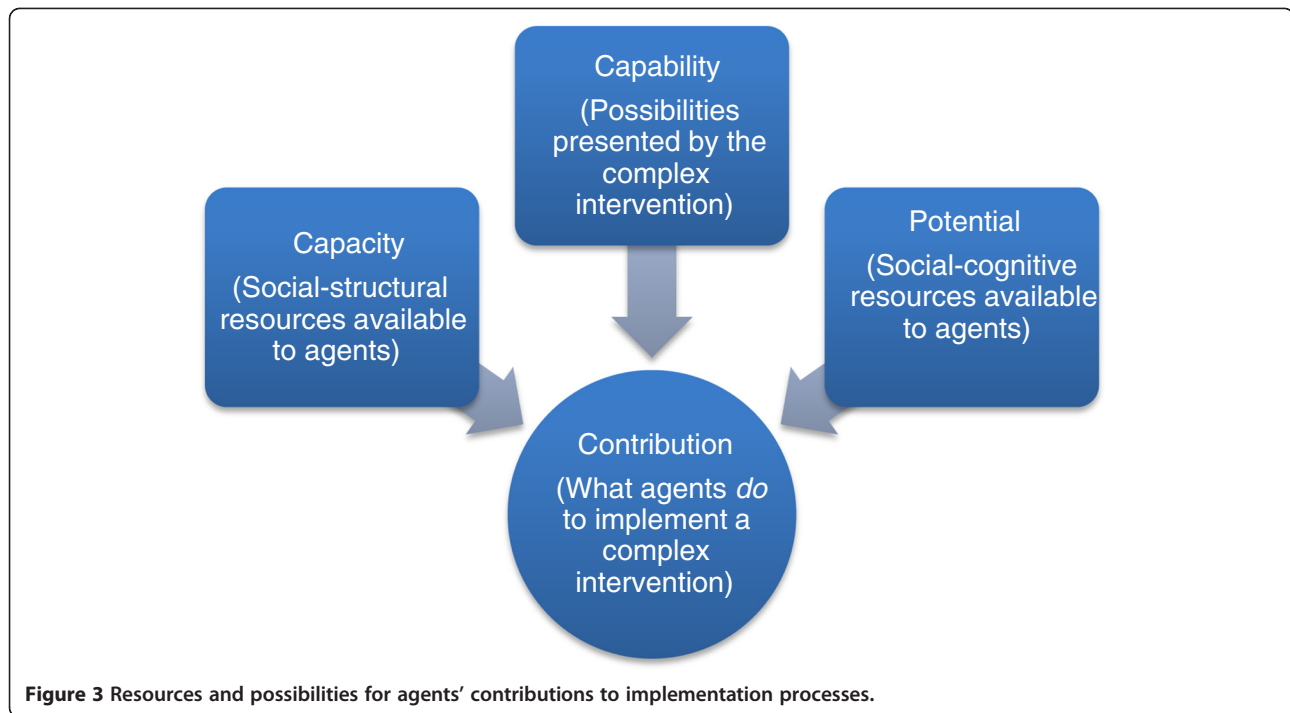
Capability
(Possibilities presented by the complex intervention)

Capacity
(Social-structural resources available to agents)

Potential
(Social-cognitive resources available to agents)

Contribution
(What agents *do* to implement a complex intervention)

**Figure 3** **Resources and possibilities for agents' contributions to implementation processes.**